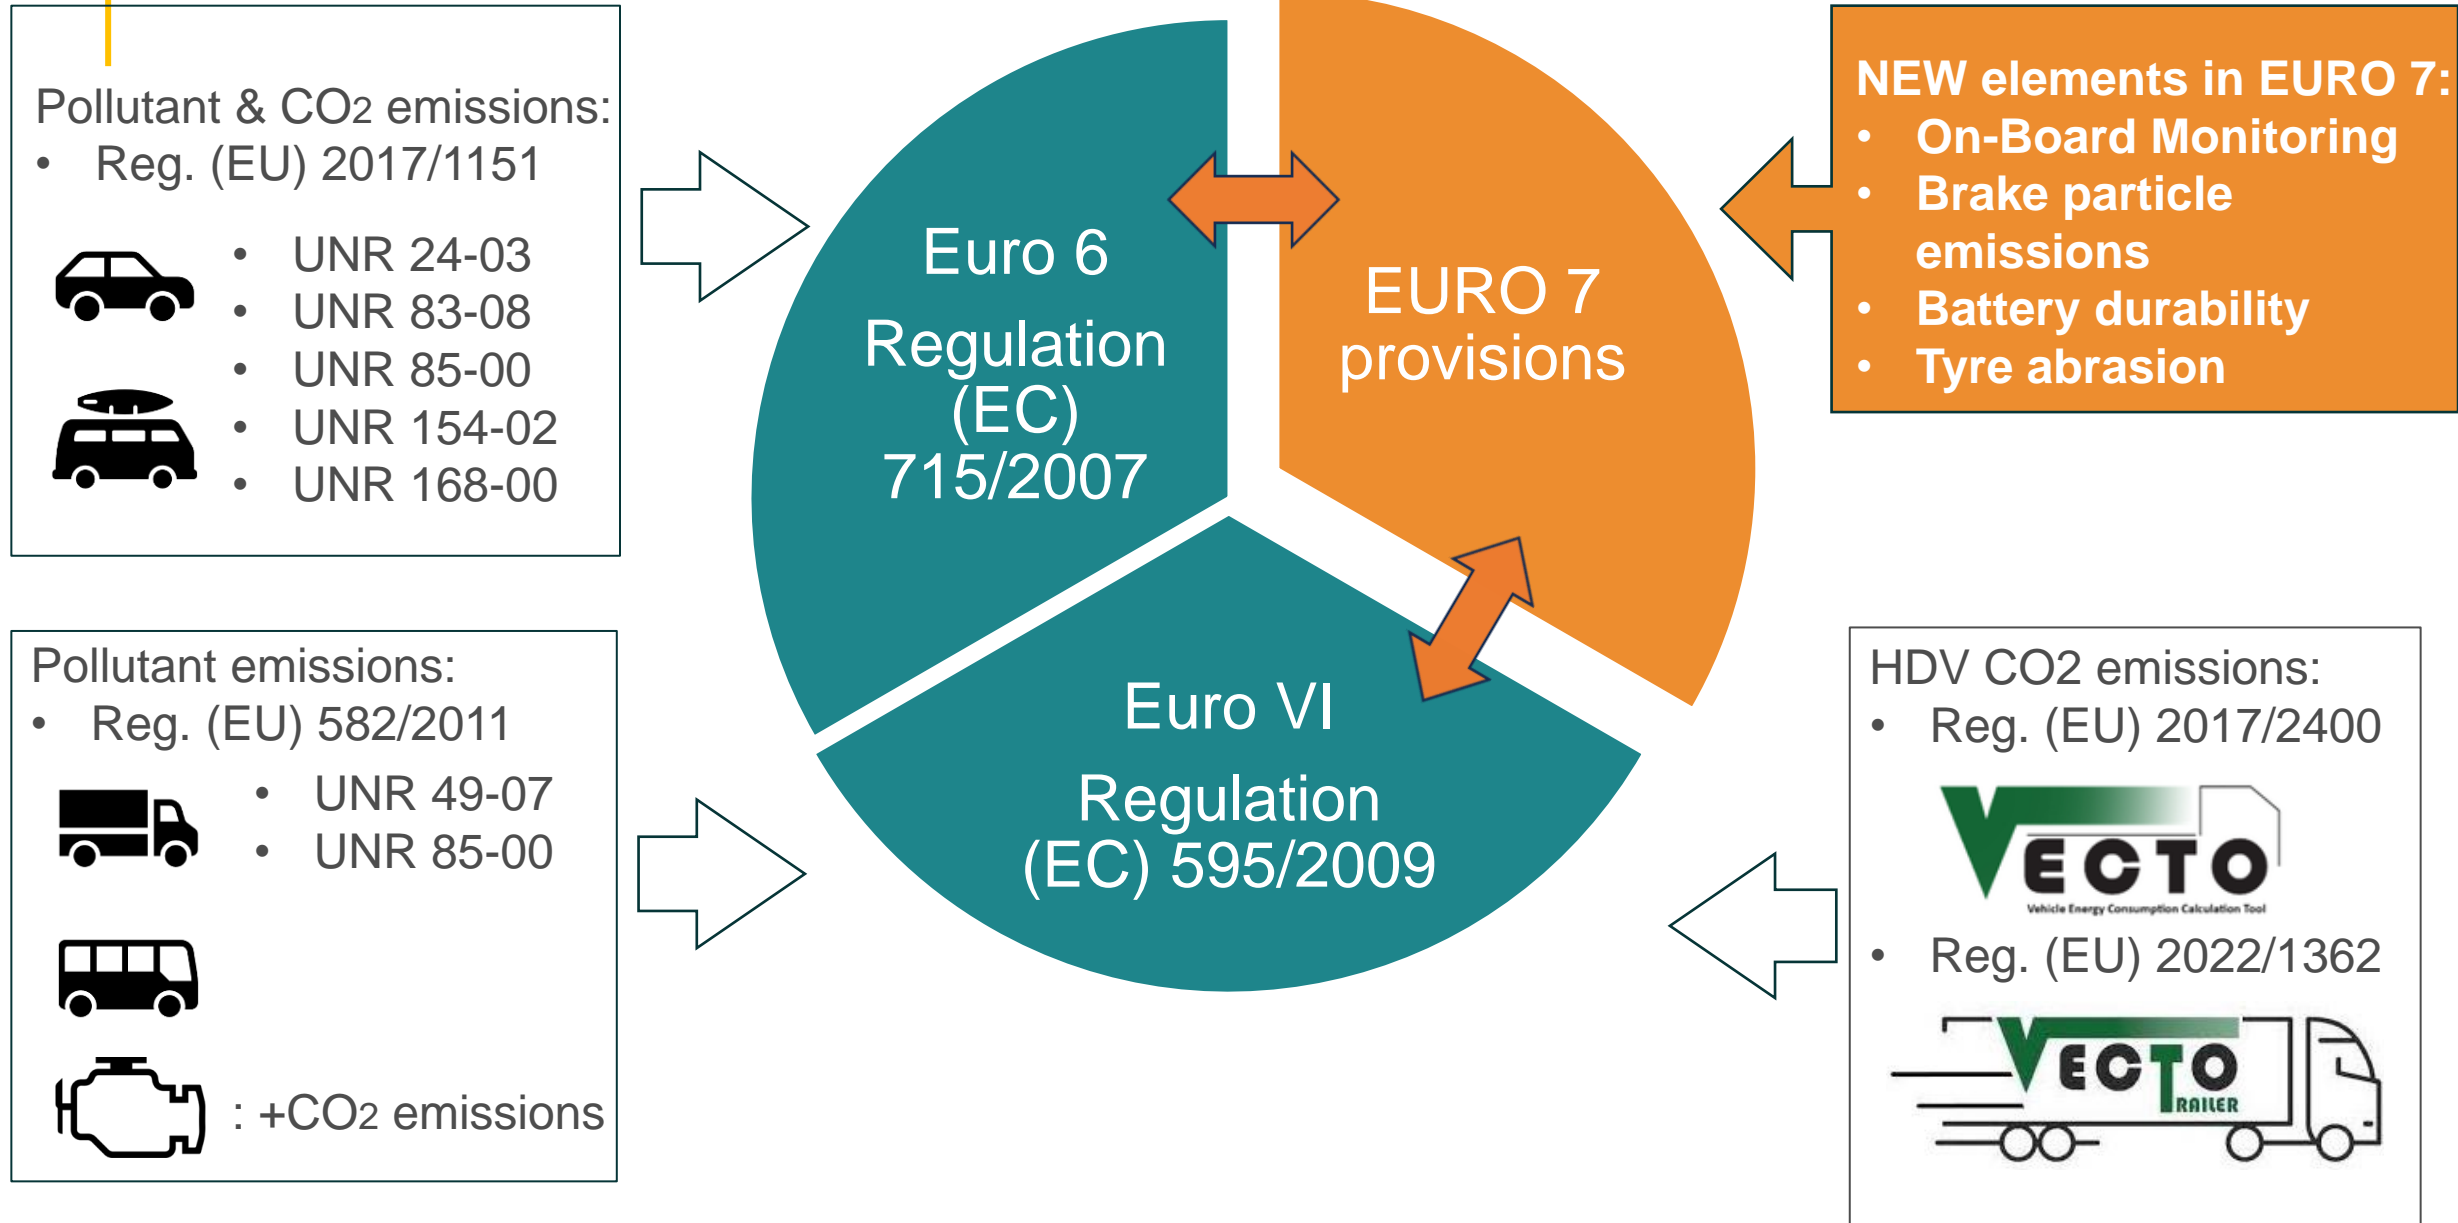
Pollutant & $CO_2$ emissions:
• Reg. (EU) 2017/1151
• UNR 24-03
• UNR 83-08
• UNR 85-00
• UNR 154-02
• UNR 168-00

Euro 6
Regulation (EC) 715/2007

EURO 7 provisions

NEW elements in EURO 7:
• On-Board Monitoring
• Brake particle emissions
• Battery durability
• Tyre abrasion

Pollutant emissions:
• Reg. (EU) 582/2011
• UNR 49-07
• UNR 85-00

: +$CO_2$ emissions

Euro VI
Regulation (EC) 595/2009

HDV CO2 emissions:
• Reg. (EU) 2017/2400

VECTO
Vehicle Energy Consumption Calculation Tool

• Reg. (EU) 2022/1362

VECTO TRAILER